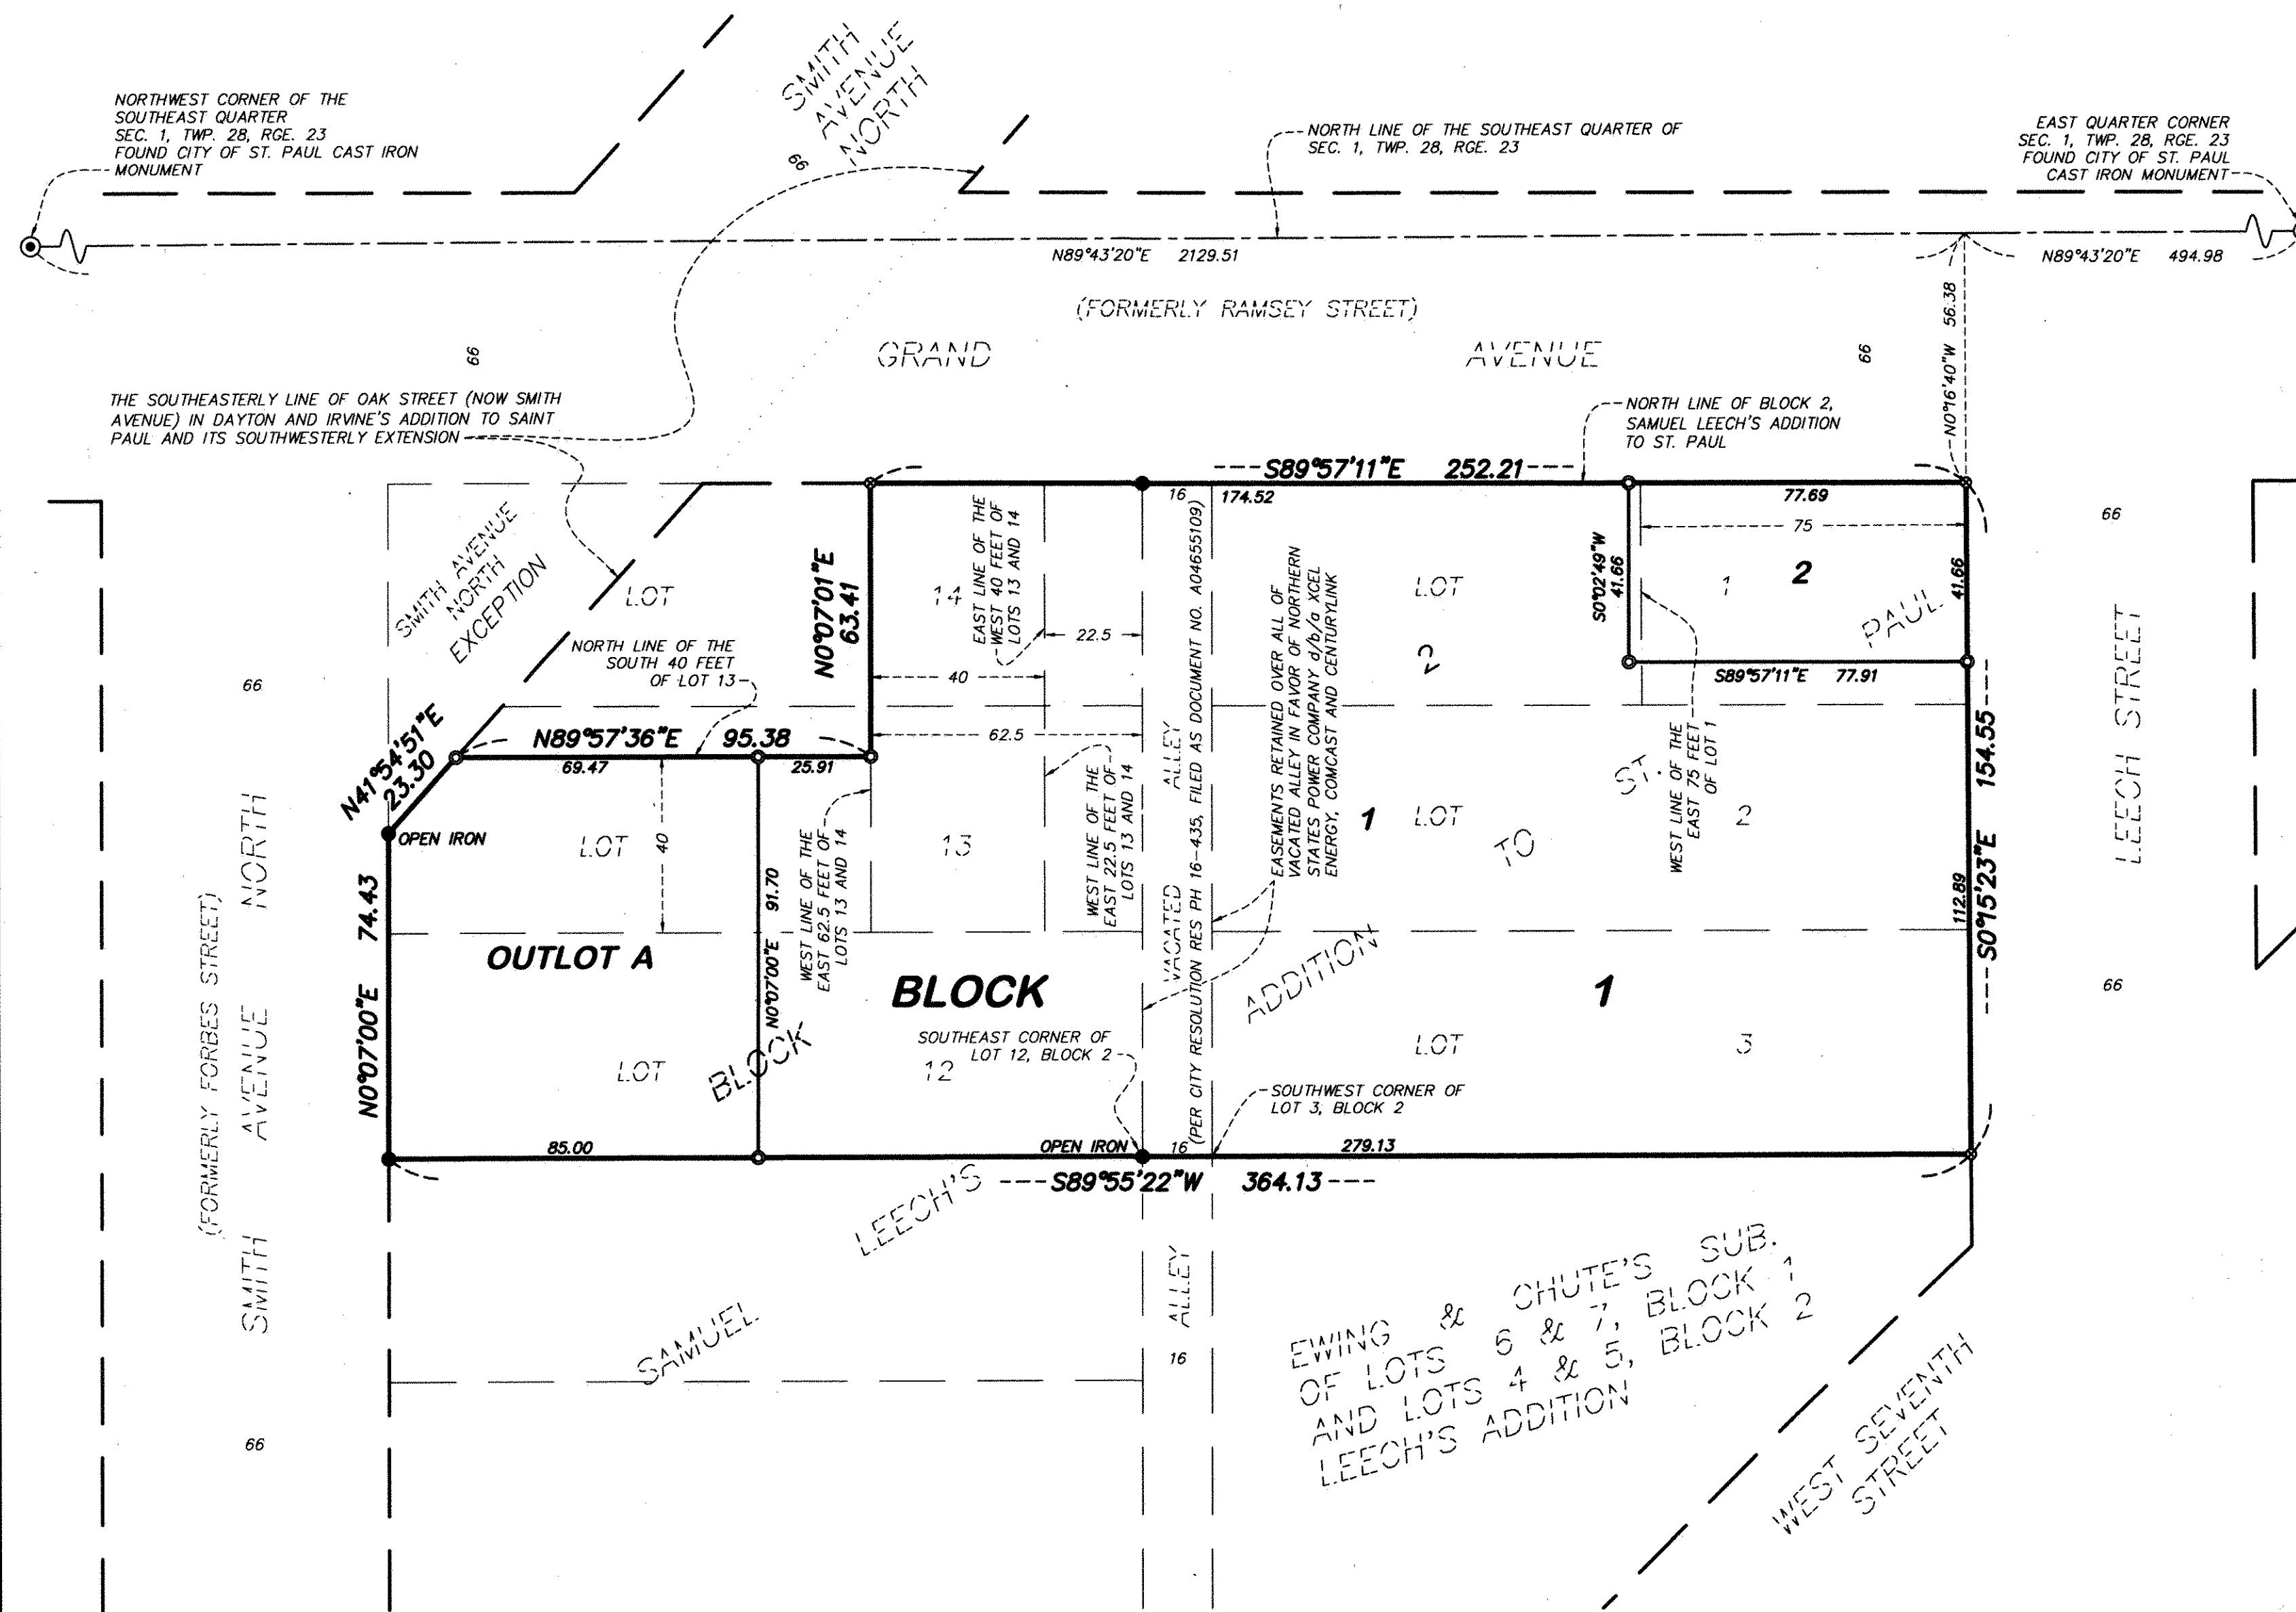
NORTHWEST CORNER OF THE SOUTHEAST QUARTER SEC. 1, TWP. 28, RGE. 23 FOUND CITY OF ST. PAUL CAST IRON MONUMENT

SMITH AVENUE NORTH

66

NORTH LINE OF THE SOUTHEAST QUARTER OF SEC. 1, TWP. 28, RGE. 23

EAST QUARTER CORNER SEC. 1, TWP. 28, RGE. 23 FOUND CITY OF ST. PAUL CAST IRON MONUMENT

N89°43'20"E 2129.51

N89°43'20"E 494.98

(FORMERLY RAMSEY STREET)

66

GRAND

AVENUE

66

N0°16'40"W 56.38

THE SOUTHEASTERLY LINE OF OAK STREET (NOW SMITH AVENUE) IN DAYTON AND IRVINE'S ADDITION TO SAINT PAUL AND ITS SOUTHWESTERLY EXTENSION

NORTH LINE OF BLOCK 2, SAMUEL LEECH'S ADDITION TO ST. PAUL

S89°57'11"E 252.21

16

174.52

77.69

75

66

SMITH AVENUE NORTH EXCEPTION

LOT

14

EAST LINE OF THE WEST 40 FEET OF LOTS 13 AND 14

22.5

(PER CITY RESOLUTION RES PH 16-435, FILED AS DOCUMENT NO. A04655109)

EASEMENTS RETAINED OVER ALL OF VACATED ALLEY IN FAVOR OF NORTHERN STATES POWER COMPANY d/b/a XCEL ENERGY, COMCAST AND CENTURYLINK

LOT

S0°02'49"W 41.66

1

2

PAUL

41.66

NORTH LINE OF THE SOUTH 40 FEET OF LOT 13

N0°07'01"E 63.41

40

2

S89°57'11"E 77.91

66

62.5

N41°54'51"E 23.30

N89°57'36"E 95.38

69.47

25.91

ALLEY

ST.

WEST LINE OF THE EAST 75 FEET OF LOT 1

154.55

OPEN IRON

LOT

40

91.70

WEST LINE OF THE EAST 62.5 FEET OF LOTS 13 AND 14

13

WEST LINE OF THE EAST 22.5 FEET OF LOTS 13 AND 14

1

LOT

TO

2

LEECH STREET

NORTH

74.43

VACATED

112.89

S0°15'23"E

OUTLOT A

N0°07'00"E

BLOCK

ADDITION

1

(FORMERLY FORBES STREET)

AVENUE

N0°07'00"E

SOUTHEAST CORNER OF LOT 12, BLOCK 2

12

LOT

LOT

BLOCK

LOT

3

66

SOUTHWEST CORNER OF LOT 3, BLOCK 2

85.00

OPEN IRON

16

279.13

LEECH'S

S89°55'22"W 364.13

SMITH

ALLEY

SAMUEL

16

EWING & CHUTE'S SUB. OF LOTS 6 & 7, BLOCK 1 AND LOTS 4 & 5, BLOCK 2 LEECH'S ADDITION

66

WEST SEVENTH STREET